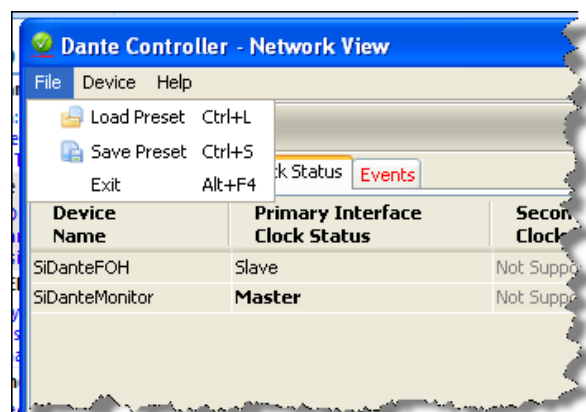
Dante Controller - Network View

File Device Help

Load Preset Ctrl+L
Save Preset Ctrl+S
Exit Alt+F4

k Status Events

| Device Name | Primary Interface Clock Status | Secon Clock |
|---|---|---|
| SiDanteFOH | Slave | Not Suppo |
| SiDanteMonitor | Master | Not Suppo |